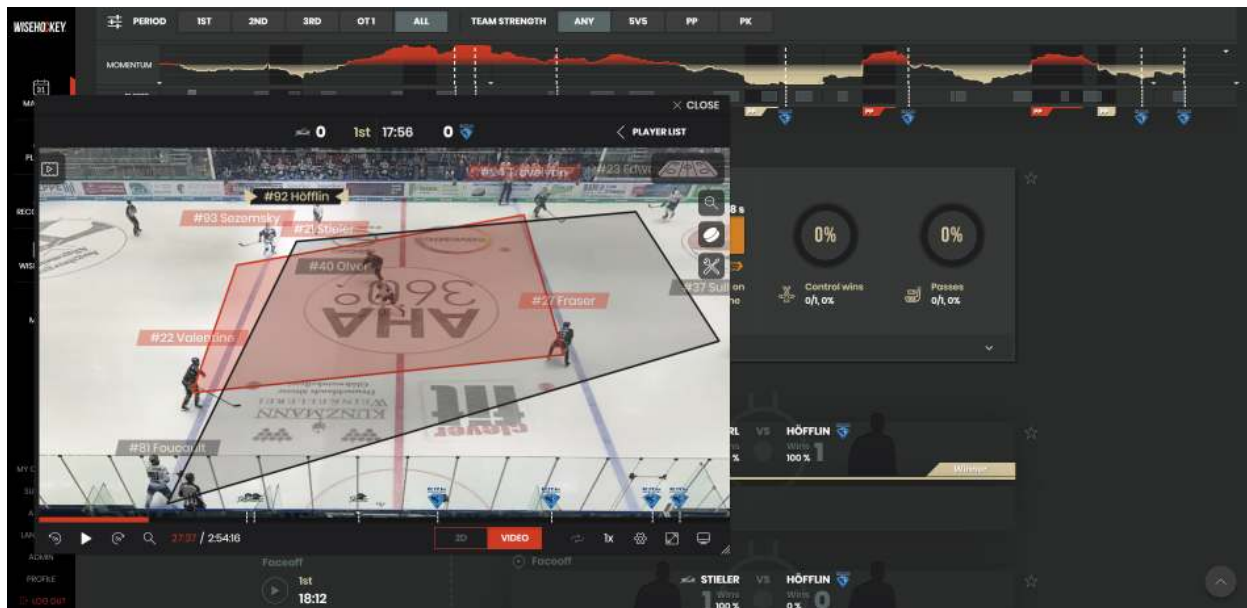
WISEHOCKEY

PERIOD 1ST 2ND 3RD OT1 ALL TEAM STRENGTH ANY 5VS PP PK

MOMENTUM

× CLOSE

0 1st 17:56 0

‹ PLAYER LIST

#92 Höfflin
#93 Sezemsky
#21 Stieler
#40 Olver
#27 Fraser
#22 Valentine
#37 Sull
#81 Foucault
#23 Edw

AHA 360°
KUNZMANN
player

27:37 / 2:54:16

2D VIDEO 1x

0%
0%
Control wins
0/1, 0%
Passes
0/1, 0%

RL VS HÖFFLIN
Wins
100 % 1

Faceoff
1st
18:12

Faceoff

STIELER VS HÖFFLIN
1 100 % 0 0 %

ADMIN
PROFILE
LOG OUT